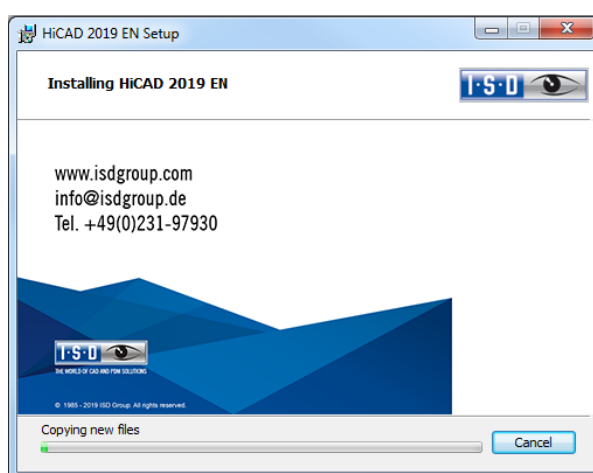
HiCAD 2019 EN Setup

Installing HiCAD 2019 EN

I·S·D

www.isdgroup.com
info@isdgroup.de
Tel. +49(0)231-97930

I·S·D
THE WORLD OF CAD AND PDM SOLUTIONS

© 1985 - 2019 ISD Group. All rights reserved.

Copying new files

Cancel